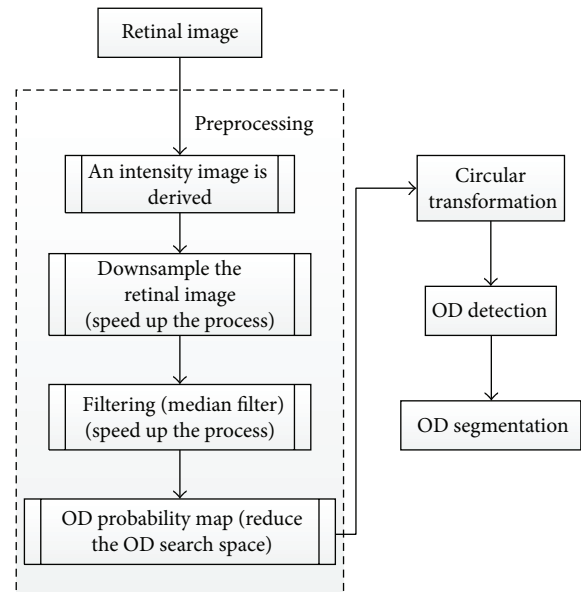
Retinal image

Preprocessing

An intensity image is derived

Downsample the retinal image (speed up the process)

Filtering (median filter) (speed up the process)

OD probability map (reduce the OD search space)

Circular transformation

OD detection

OD segmentation